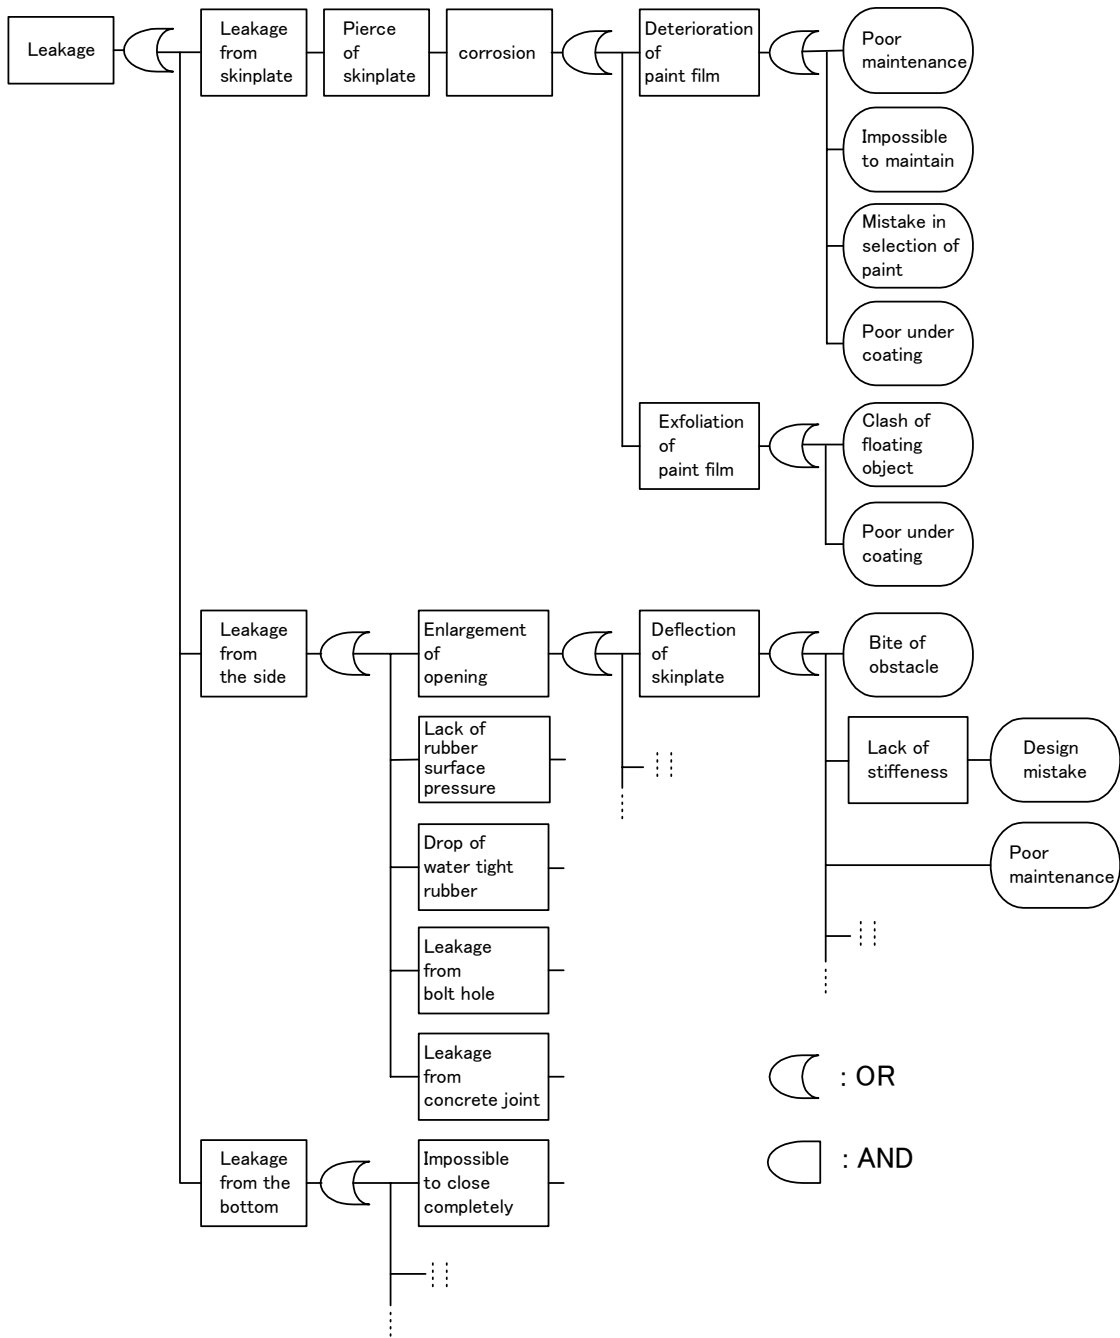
Leakage

Leakage from skinplate

Pierce of skinplate

corrosion

Deterioration of paint film

Poor maintenance

Impossible to maintain

Mistake in selection of paint

Poor under coating

Exfoliation of paint film

Clash of floating object

Poor under coating

Leakage from the side

Enlargement of opening

Deflection of skinplate

Bite of obstacle

Lack of stiffeness

Design mistake

Poor maintenance

Lack of rubber surface pressure

Drop of water tight rubber

Leakage from bolt hole

Leakage from concrete joint

Leakage from the bottom

Impossible to close completely

: OR

: AND